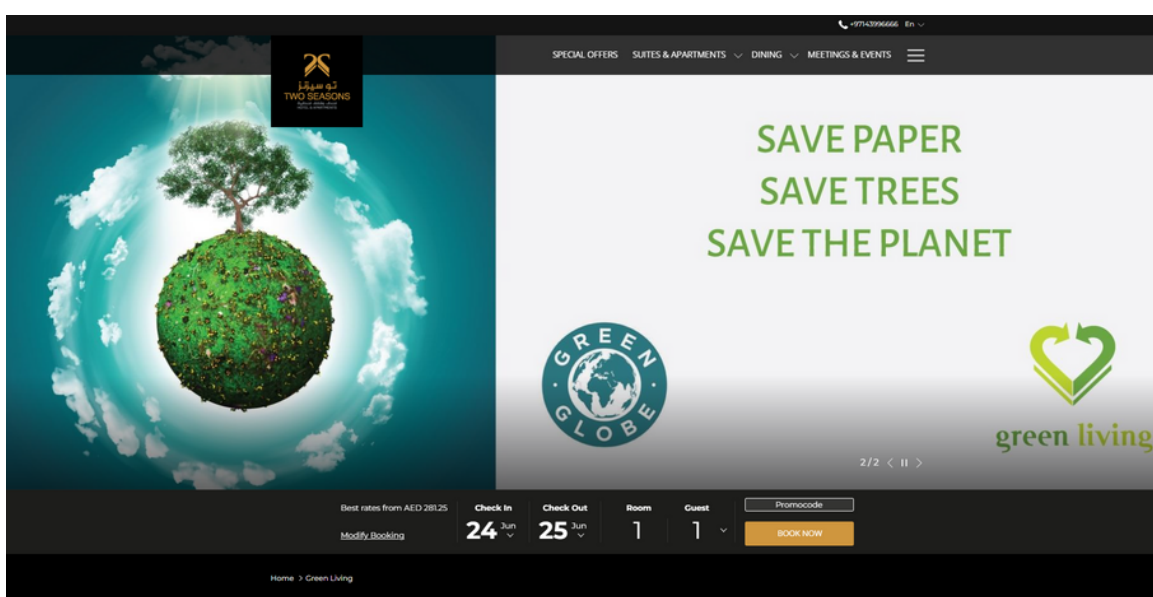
+97143996666 En

تو سيزنز
TWO SEASONS
HOTEL & APARTMENTS

SPECIAL OFFERS SUITES & APARTMENTS DINING MEETINGS & EVENTS

SAVE PAPER
SAVE TREES
SAVE THE PLANET

GREEN GLOBE

green living

2/2

Best rates from AED 281.25
Modify Booking

Check In
24 Jun

Check Out
25 Jun

Room
1

Guest
1

Promocode
BOOK NOW

Home > Green Living